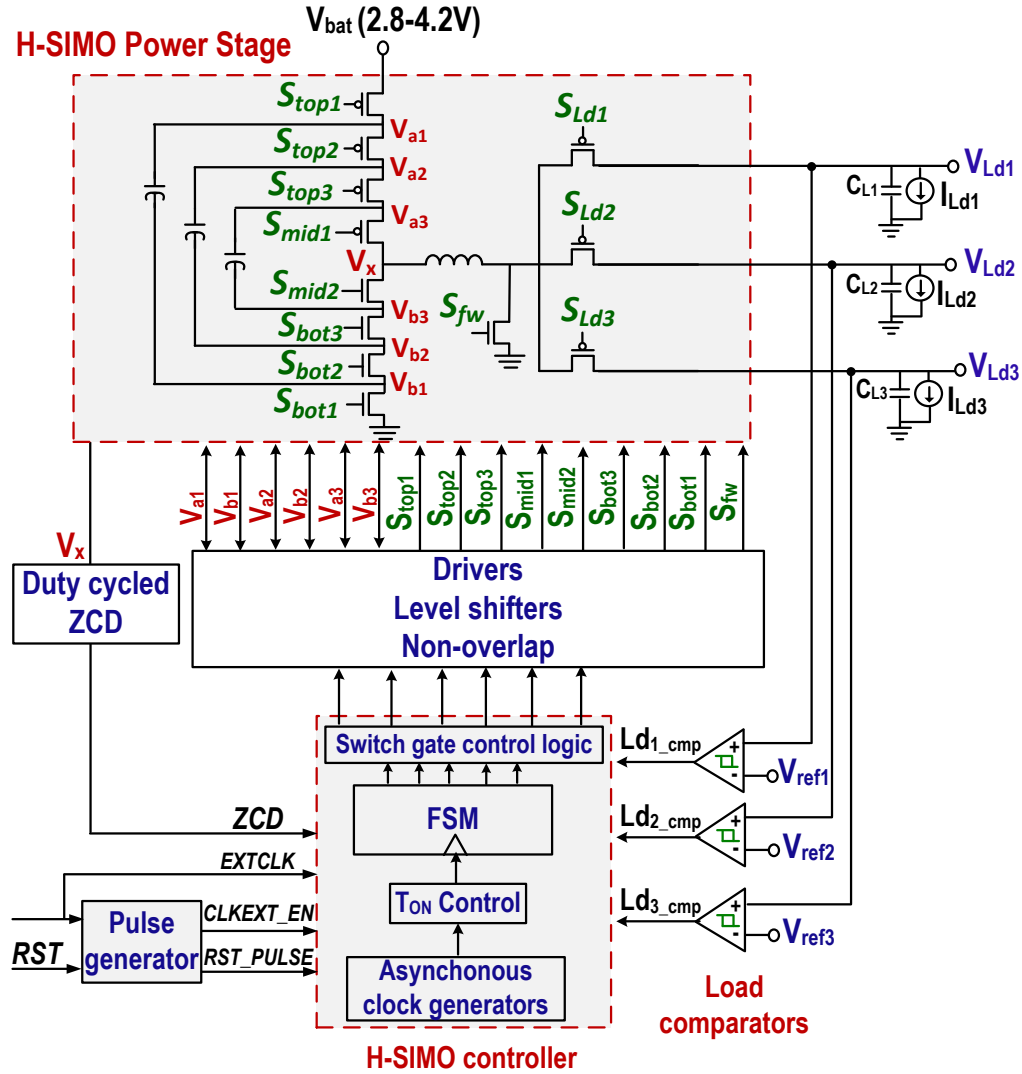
$V_{bat}$ (2.8-4.2V)
H-SIMO Power Stage
$S_{top1}$
$V_{a1}$
$S_{top2}$
$V_{a2}$
$S_{top3}$
$V_{a3}$
$S_{mid1}$
$V_x$
$S_{mid2}$
$V_{b3}$
$S_{bot3}$
$V_{b2}$
$S_{bot2}$
$V_{b1}$
$S_{bot1}$
$S_{fw}$
$S_{Ld1}$
$S_{Ld2}$
$S_{Ld3}$
$V_{Ld1}$
$C_{L1}$
$I_{Ld1}$
$V_{Ld2}$
$C_{L2}$
$I_{Ld2}$
$V_{Ld3}$
$C_{L3}$
$I_{Ld3}$
$V_{a1}$ $V_{b1}$ $V_{a2}$ $V_{b2}$ $V_{a3}$ $V_{b3}$ $S_{top1}$ $S_{top2}$ $S_{top3}$ $S_{mid1}$ $S_{mid2}$ $S_{bot3}$ $S_{bot2}$ $S_{bot1}$ $S_{fw}$
$V_x$
Duty cycled ZCD
Drivers
Level shifters
Non-overlap
Switch gate control logic
FSM
$T_{ON}$ Control
Asynchonous clock generators
ZCD
EXTCLK
CLKEXT_EN
RST_PULSE
Pulse generator
RST
$Ld_{1\_cmp}$
$V_{ref1}$
$Ld_{2\_cmp}$
$V_{ref2}$
$Ld_{3\_cmp}$
$V_{ref3}$
Load comparators
H-SIMO controller